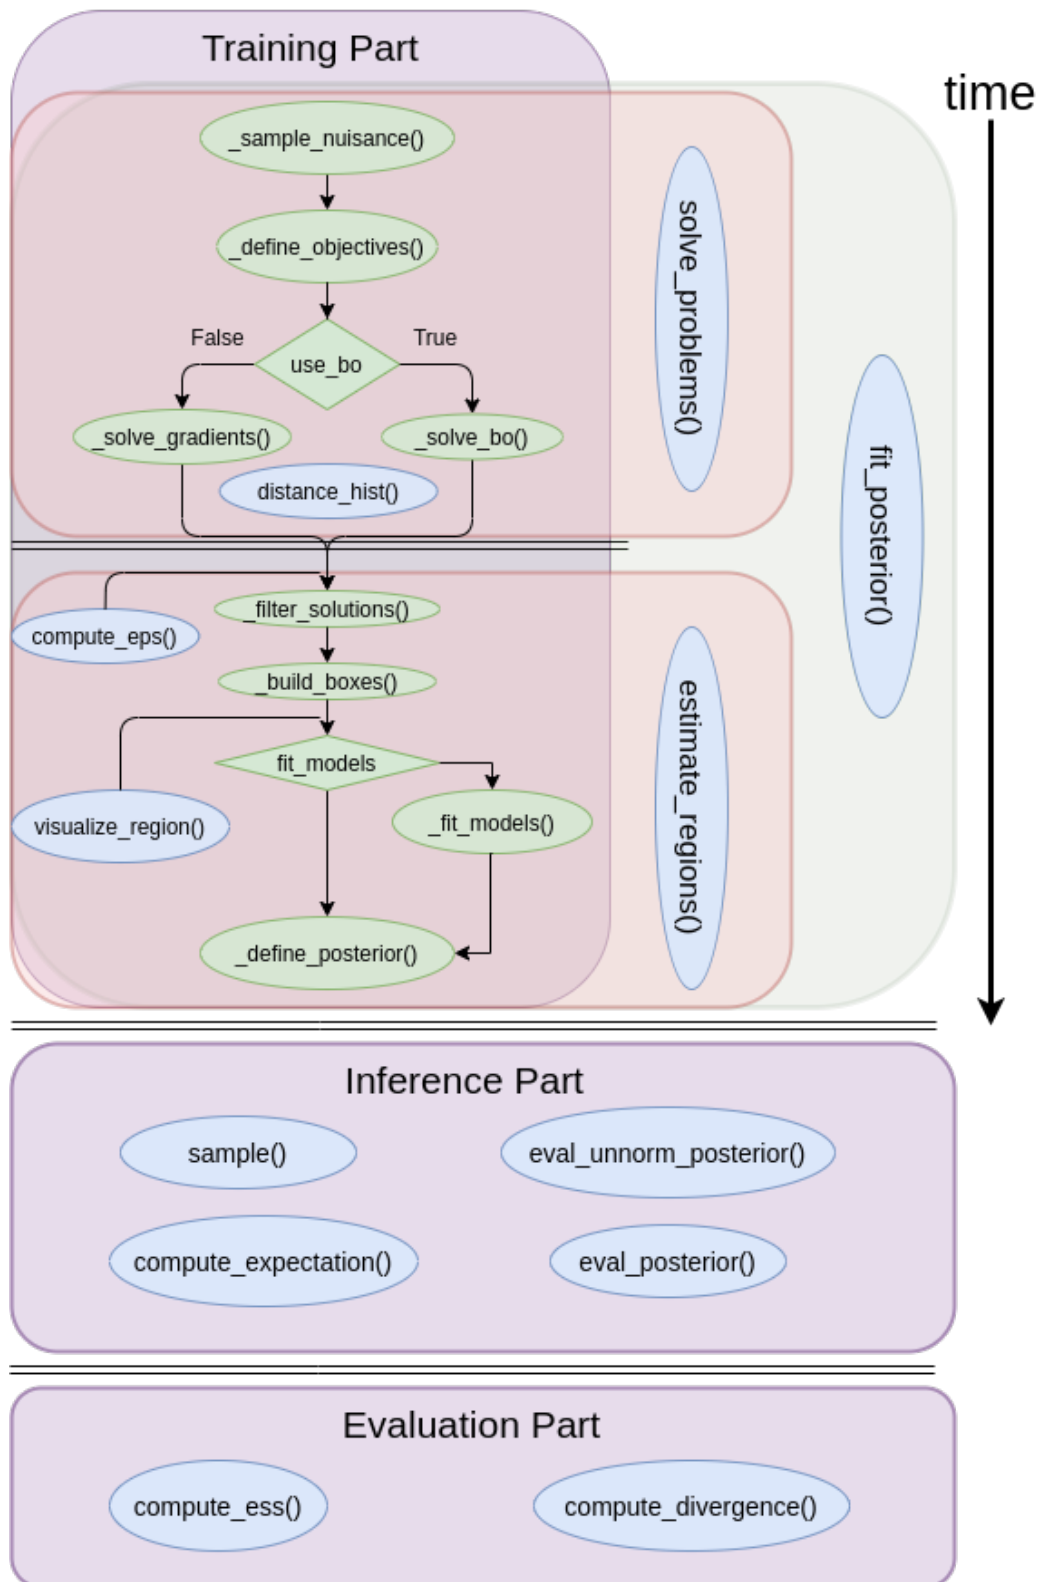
Training Part

time

_sample_nuisance()

_define_objectives()

False

use_bo

True

_solve_gradients()

_solve_bo()

distance_hist()

solve_problems()

fit_posterior()

compute_eps()

_filter_solutions()

_build_boxes()

fit_models

visualize_region()

_fit_models()

_define_posterior()

estimate_regions()

Inference Part

sample()

eval_unnorm_posterior()

compute_expectation()

eval_posterior()

Evaluation Part

compute_ess()

compute_divergence()